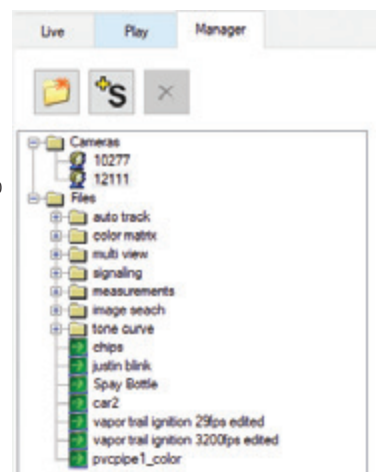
Live
Play
Manager

S
×

Cameras
10277
12111
Files
auto track
color matrix
multi view
signaling
measurements
image seach
tone curve
chips
justin blink
Spay Bottle
car2
vapor trail ignition 29fps edited
vapor trail ignition 3200fps edited
pvcpipe1_color